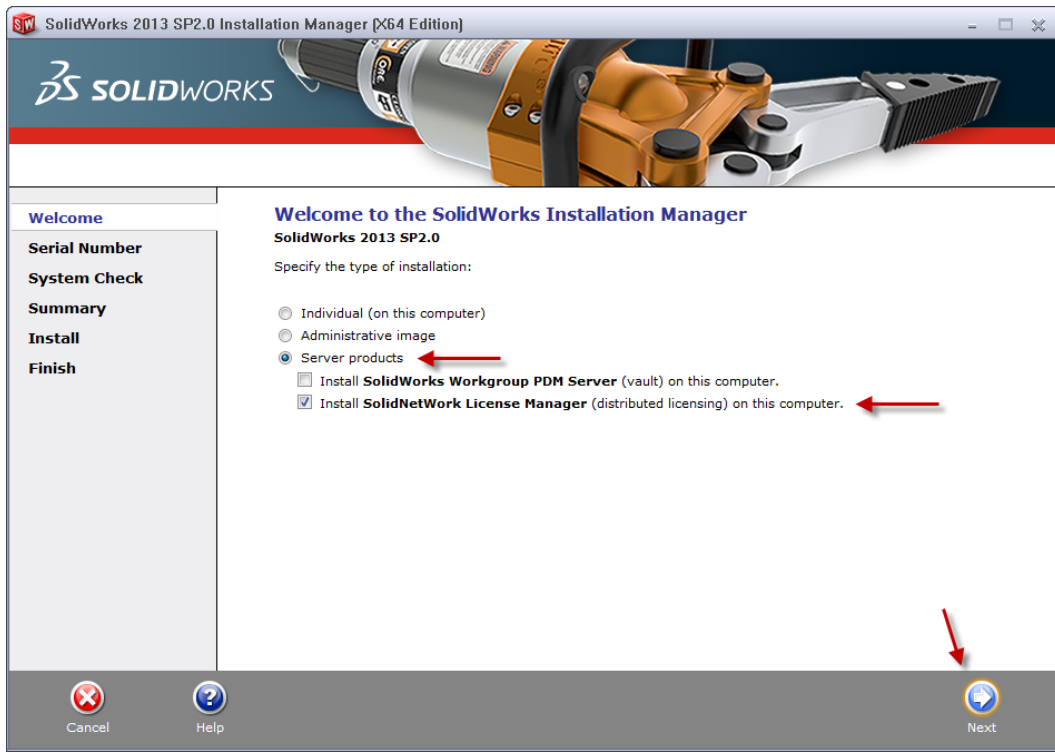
SolidWorks 2013 SP2.0 Installation Manager (X64 Edition)

SOLIDWORKS

Welcome
Serial Number
System Check
Summary
Install
Finish

Welcome to the SolidWorks Installation Manager
SolidWorks 2013 SP2.0

Specify the type of installation:

Individual (on this computer)
Administrative image
Server products
Install SolidWorks Workgroup PDM Server (vault) on this computer.
Install SolidNetWork License Manager (distributed licensing) on this computer.

Cancel
Help
Next